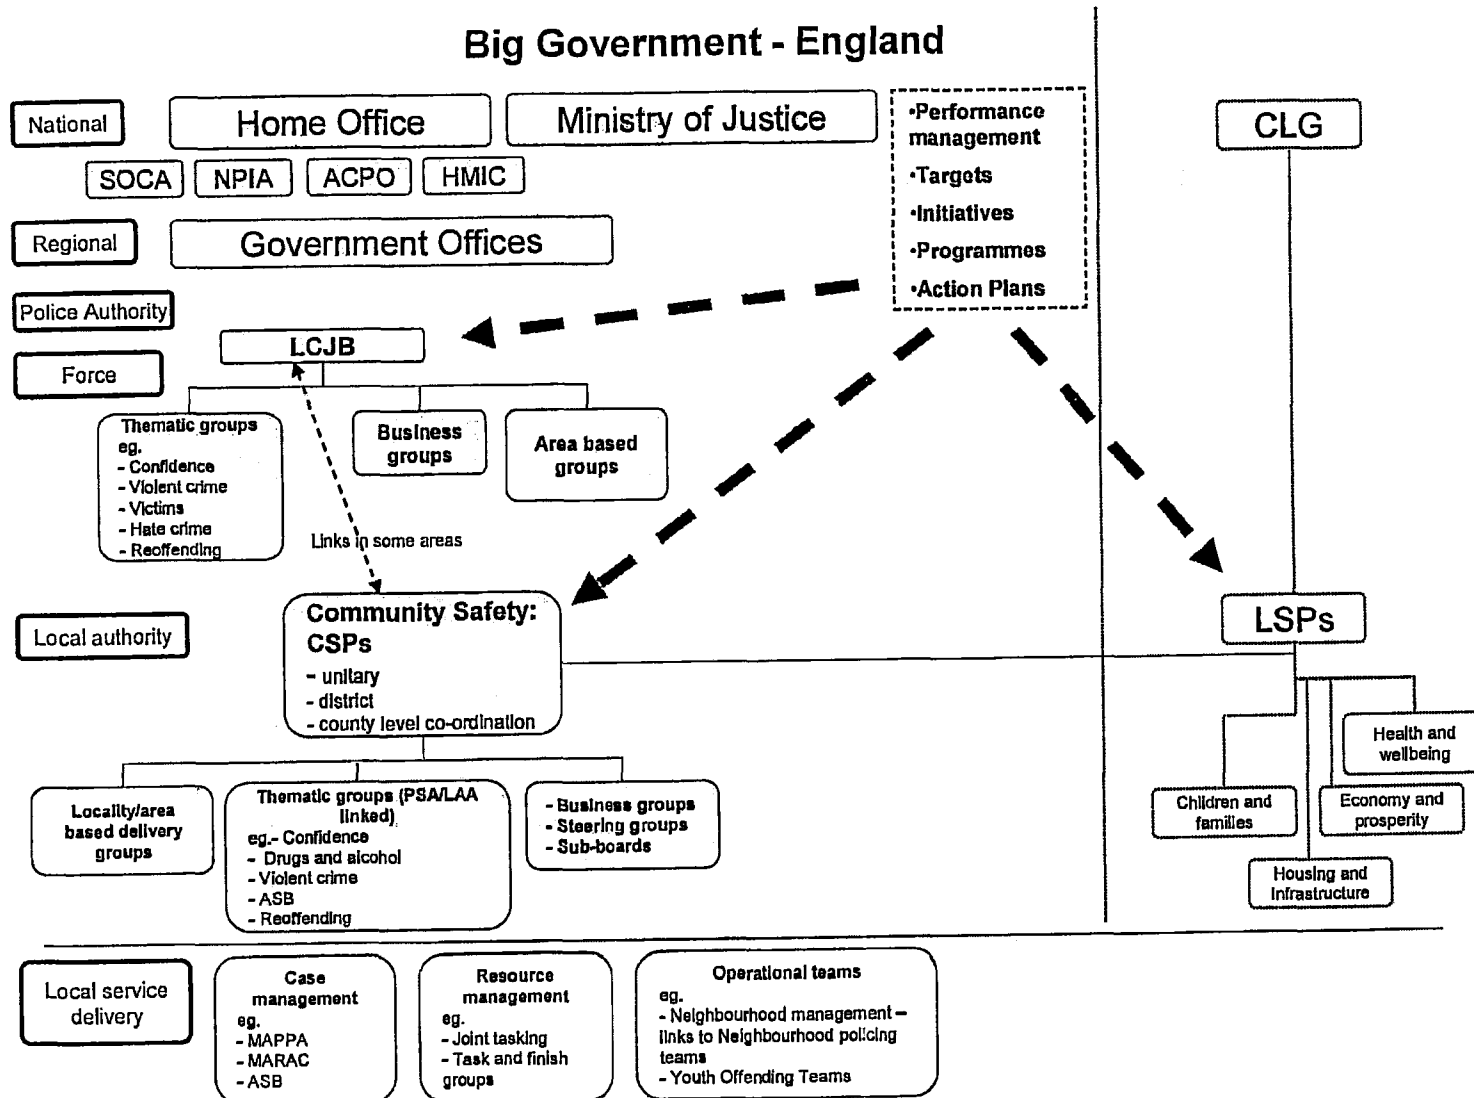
Big Government - England

National

Home Office

Ministry of Justice

SOCA NPIA ACPO HMIC

•Performance management
•Targets
•Initiatives
•Programmes
•Action Plans

CLG

Regional

Government Offices

Police Authority

Force

LCJB

Thematic groups eg.
- Confidence
- Violent crime
- Victims
- Hate crime
- Reoffending

Business groups

Area based groups

Links in some areas

Local authority

Community Safety: CSPs
- unitary
- district
- county level co-ordination

LSPs

Health and wellbeing

Children and families

Economy and prosperity

Housing and infrastructure

Locality/area based delivery groups

Thematic groups (PSA/LAA linked)
eg.- Confidence
- Drugs and alcohol
- Violent crime
- ASB
- Reoffending

- Business groups
- Steering groups
- Sub-boards

Local service delivery

Case management
eg.
- MAPPA
- MARAC
- ASB

Resource management
eg.
- Joint tasking
- Task and finish groups

Operational teams
eg.
- Neighbourhood management – links to Neighbourhood policing teams
- Youth Offending Teams